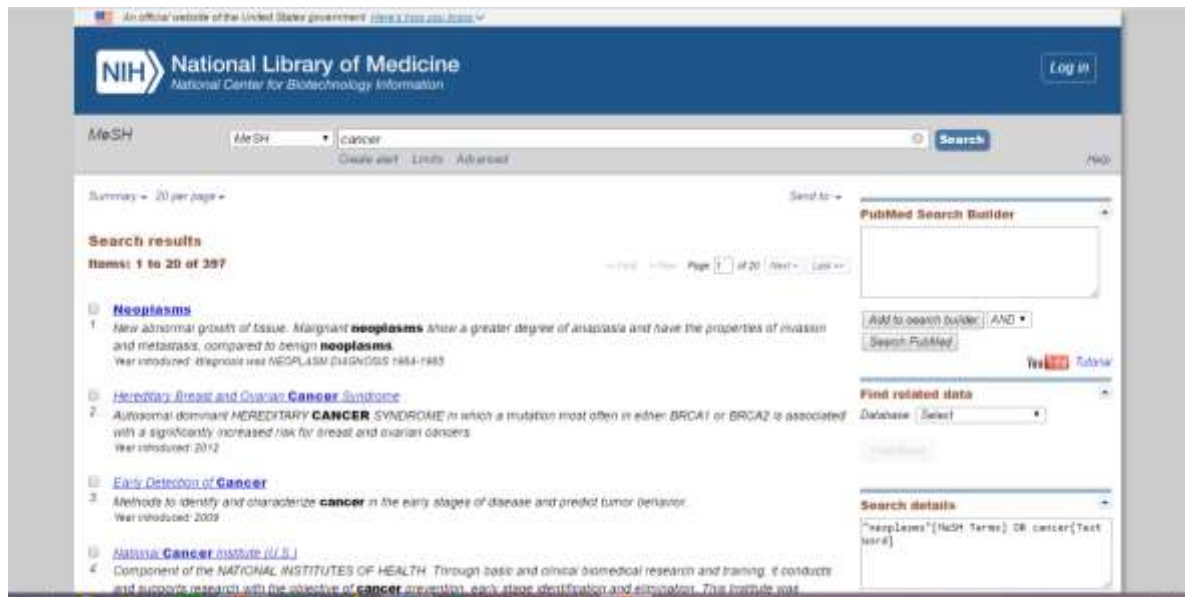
An official website of the United States government Here's how you know

NIH National Library of Medicine
National Center for Biotechnology Information

Log in

MeSH

MeSH

cancer

Search

Create alert Limits Advanced

Help

Summary 20 per page

Send to

Search results

Items: 1 to 20 of 397

<< First < Prev Page 1 of 20 Next > Last >>

Neoplasms

1. New abnormal growth of tissue. Malignant neoplasms show a greater degree of anaplasia and have the properties of invasion and metastasis, compared to benign neoplasms.

Year introduced: Diagnosis was NEOPLASM DIAGNOSIS 1964-1965

Hereditary Breast and Ovarian Cancer Syndrome

2. Autosomal dominant HEREDITARY CANCER SYNDROME in which a mutation most often in either BRCA1 or BRCA2 is associated with a significantly increased risk for breast and ovarian cancers.

Year introduced: 2012

Early Detection of Cancer

3. Methods to identify and characterize cancer in the early stages of disease and predict tumor behavior.

Year introduced: 2009

National Cancer Institute (U.S.)

4. Component of the NATIONAL INSTITUTES OF HEALTH. Through basic and clinical biomedical research and training, it conducts and supports research with the objective of cancer prevention, early stage identification and elimination. This Institute was

PubMed Search Builder

Add to search builder AND

Search PubMed

YouTube Tutorial

Find related data

Database: Select

Find items

Search details

"neoplasms"[MeSH Terms] OR cancer[Text Word]